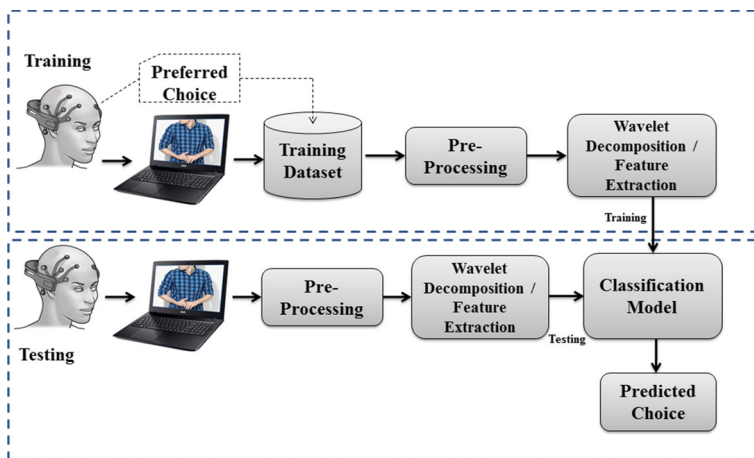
Training

Preferred Choice

Training Dataset

Pre-Processing

Wavelet Decomposition / Feature Extraction

Training

Pre-Processing

Wavelet Decomposition / Feature Extraction

Classification Model

Testing

Testing

Predicted Choice